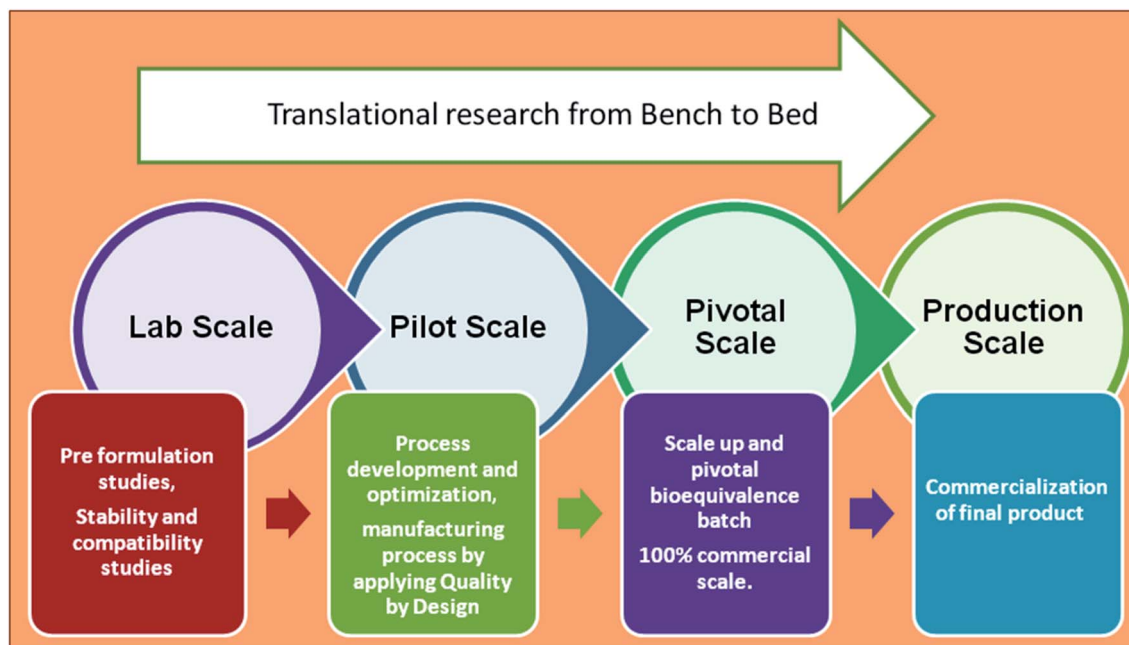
Translational research from Bench to Bed

Lab Scale

Pilot Scale

Pivotal Scale

Production Scale

Pre formulation studies,

Stability and compatibility studies

Process development and optimization,

manufacturing process by applying Quality by Design

Scale up and pivotal bioequivalence batch

100% commercial scale.

Commercialization of final product